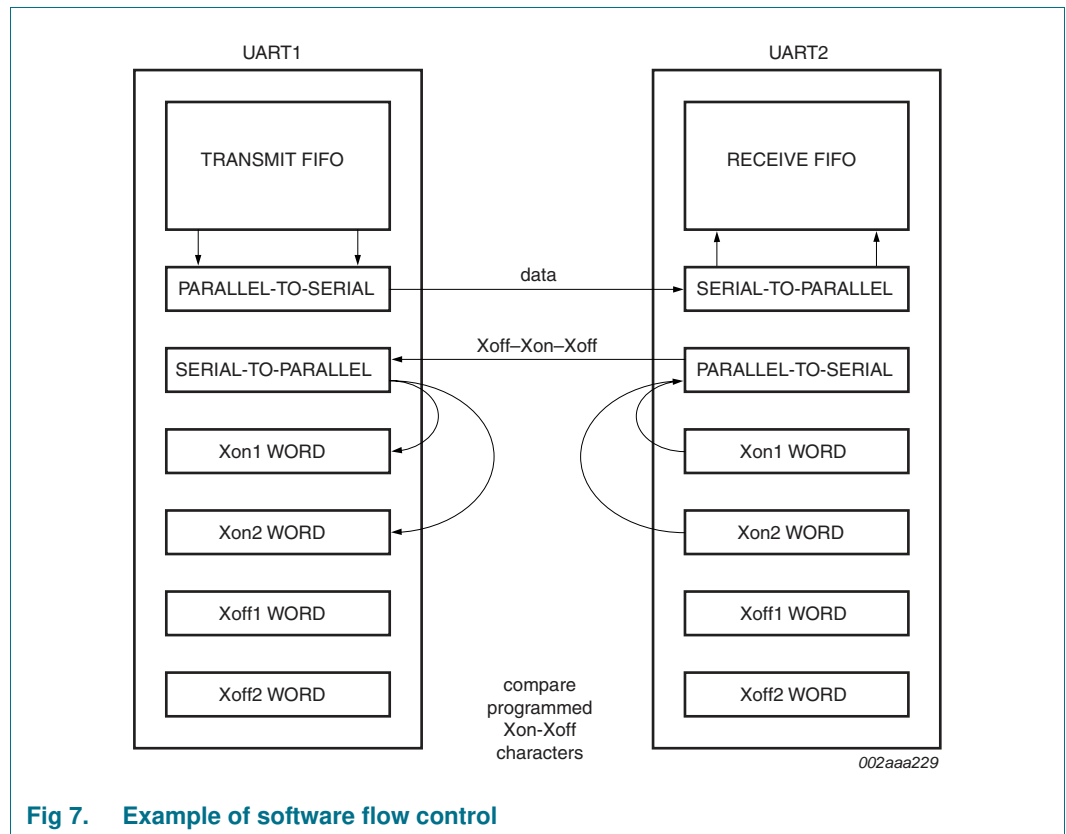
UART1

TRANSMIT FIFO

PARALLEL-TO-SERIAL

SERIAL-TO-PARALLEL

Xon1 WORD

Xon2 WORD

Xoff1 WORD

Xoff2 WORD

UART2

RECEIVE FIFO

SERIAL-TO-PARALLEL

PARALLEL-TO-SERIAL

Xon1 WORD

Xon2 WORD

Xoff1 WORD

Xoff2 WORD

data

Xoff–Xon–Xoff

compare programmed Xon-Xoff characters

002aaa229

Fig 7. Example of software flow control